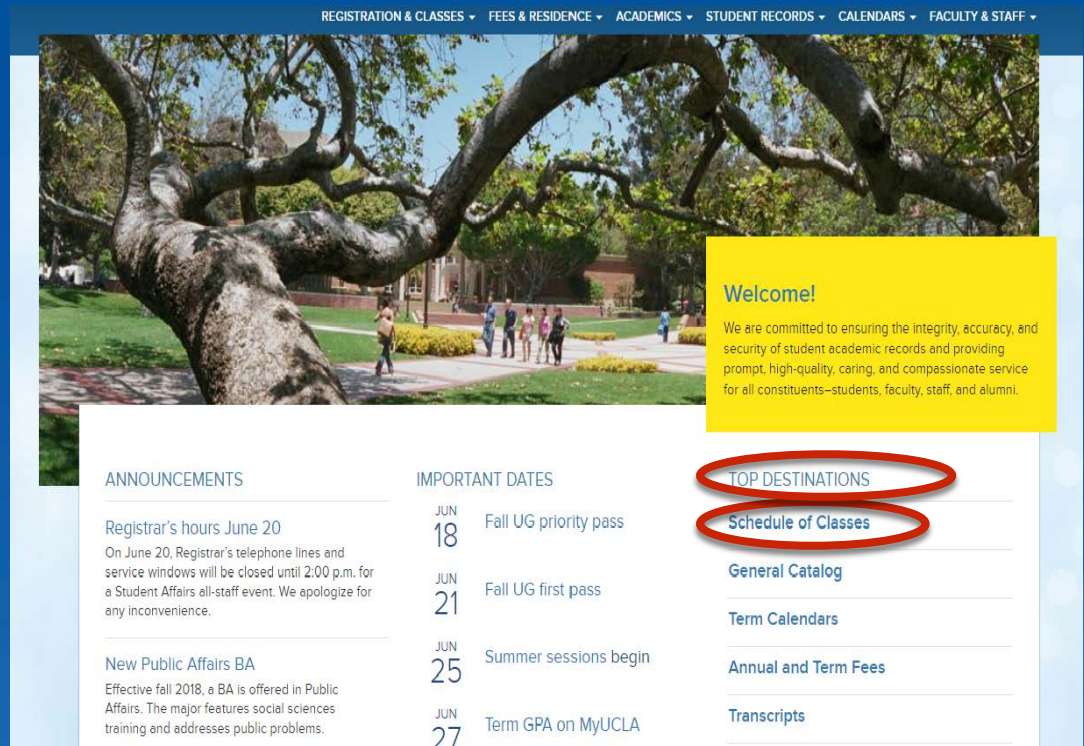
REGISTRATION & CLASSES ▾ FEES & RESIDENCE ▾ ACADEMICS ▾ STUDENT RECORDS ▾ CALENDARS ▾ FACULTY & STAFF ▾

Welcome!

We are committed to ensuring the integrity, accuracy, and security of student academic records and providing prompt, high-quality, caring, and compassionate service for all constituents–students, faculty, staff, and alumni.

ANNOUNCEMENTS

Registrar's hours June 20

On June 20, Registrar's telephone lines and service windows will be closed until 2:00 p.m. for a Student Affairs all-staff event. We apologize for any inconvenience.

New Public Affairs BA

Effective fall 2018, a BA is offered in Public Affairs. The major features social sciences training and addresses public problems.

IMPORTANT DATES

JUN 18 Fall UG priority pass

JUN 21 Fall UG first pass

JUN 25 Summer sessions begin

JUN 27 Term GPA on MyUCLA

TOP DESTINATIONS

Schedule of Classes

General Catalog

Term Calendars

Annual and Term Fees

Transcripts